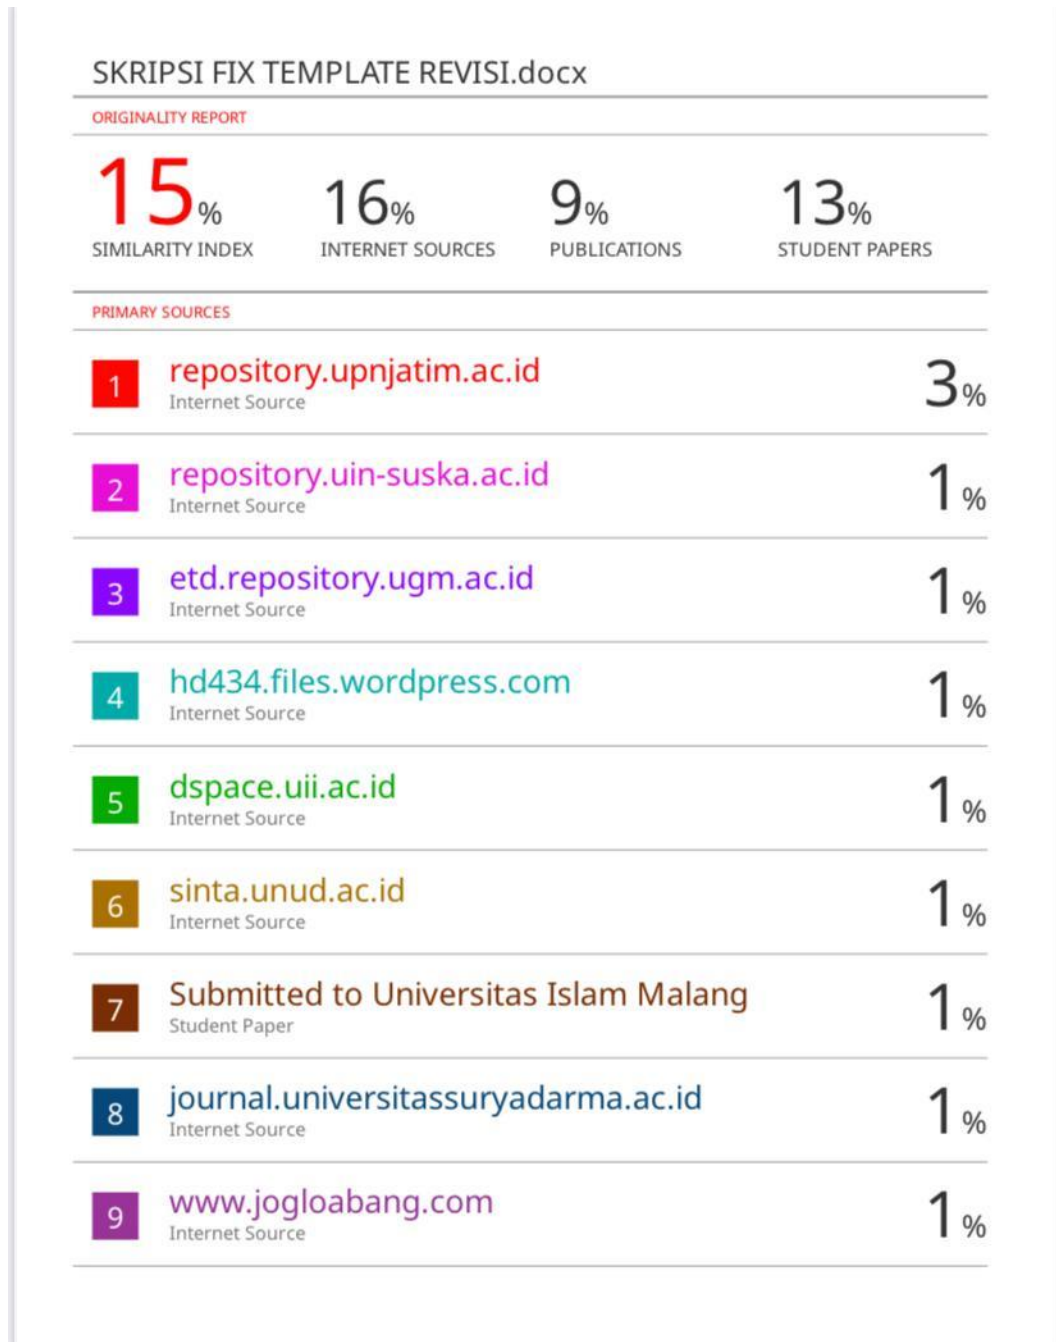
SKRIPSI FIX TEMPLATE REVISI.docx

ORIGINALITY REPORT

| 15% | 16% | 9% | 13% |
|---|---|---|---|
| SIMILARITY INDEX | INTERNET SOURCES | PUBLICATIONS | STUDENT PAPERS |

PRIMARY SOURCES

| | | |
|---|---|---|
| 1 | repository.upnjatim.ac.id<br>Internet Source | 3% |
| 2 | repository.uin-suska.ac.id<br>Internet Source | 1% |
| 3 | etd.repository.ugm.ac.id<br>Internet Source | 1% |
| 4 | hd434.files.wordpress.com<br>Internet Source | 1% |
| 5 | dspace.uii.ac.id<br>Internet Source | 1% |
| 6 | sinta.unud.ac.id<br>Internet Source | 1% |
| 7 | Submitted to Universitas Islam Malang<br>Student Paper | 1% |
| 8 | journal.universitassuryadarma.ac.id<br>Internet Source | 1% |
| 9 | www.jogloabang.com<br>Internet Source | 1% |